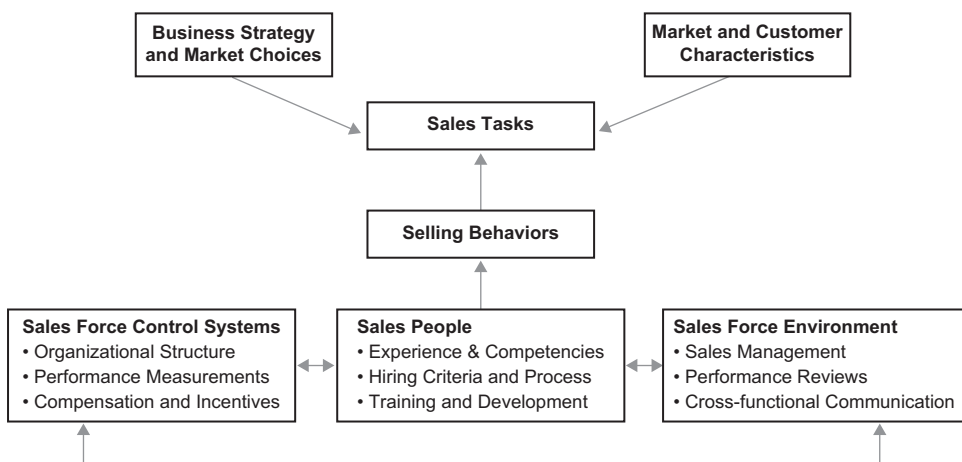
Business Strategy and Market Choices

Market and Customer Characteristics

Sales Tasks

Selling Behaviors

Sales Force Control Systems
• Organizational Structure
• Performance Measurements
• Compensation and Incentives

Sales People
• Experience & Competencies
• Hiring Criteria and Process
• Training and Development

Sales Force Environment
• Sales Management
• Performance Reviews
• Cross-functional Communication